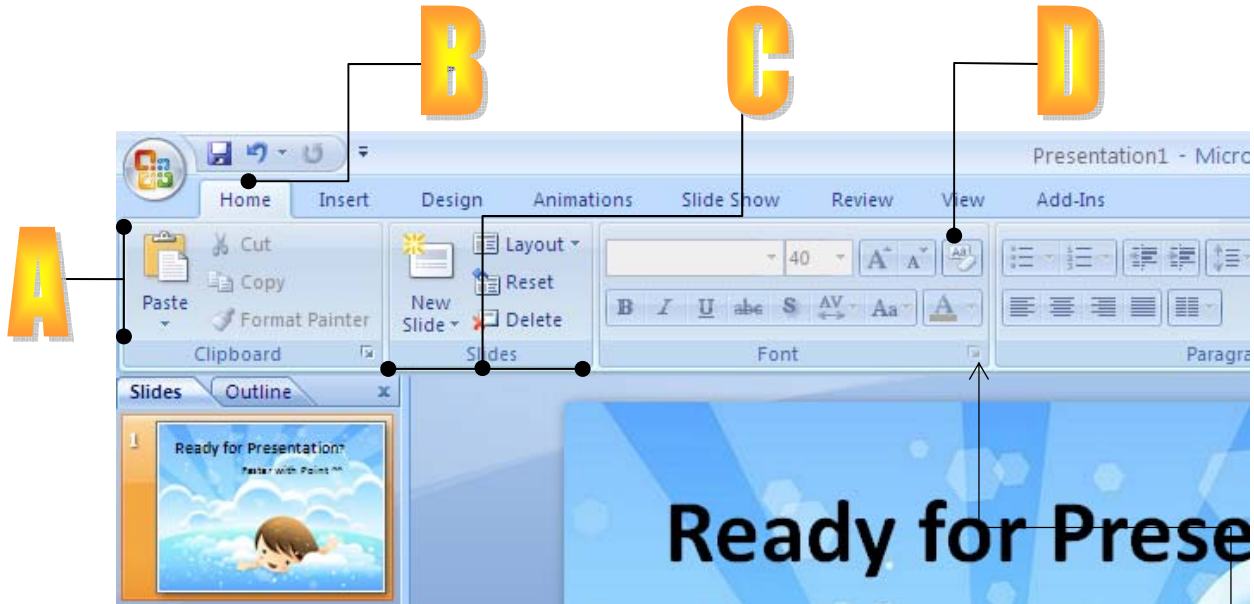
B
C
D
A

Presentation1 - Micro

Home Insert Design Animations Slide Show Review View Add-Ins

Paste
Cut
Copy
Format Painter
Clipboard

New Slide
Layout
Reset
Delete
Slides

40
B I U abc S AV Aa A
Font

Paragra

Slides Outline

1
Ready for Presentation?
Faster with Point ^^

Ready for Prese